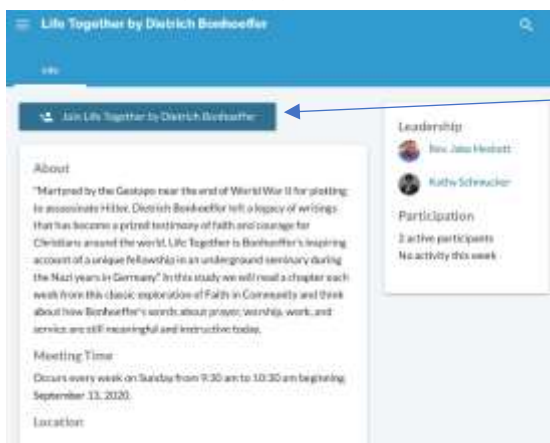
Life Together by Dietrich Bonhoeffer

Info

Join Life Together by Dietrich Bonhoeffer

About

"Martyred by the Gestapo near the end of World War II for plotting to assassinate Hitler, Dietrich Bonhoeffer left a legacy of writings that has become a prized testimony of faith and courage for Christians around the world. Life Together is Bonhoeffer's inspiring account of a unique fellowship in an underground seminary during the Nazi years in Germany." In this study we will read a chapter each week from this classic exploration of Faith in Community and think about how Bonhoeffer's words about prayer, worship, work, and service are still meaningful and instructive today.

Meeting Time

Occurs every week on Sunday from 9:30 am to 10:30 am beginning September 13, 2020.

Location

Leadership

Rev. Jake Heskett

Kathy Schmucker

Participation

2 active participants

No activity this week